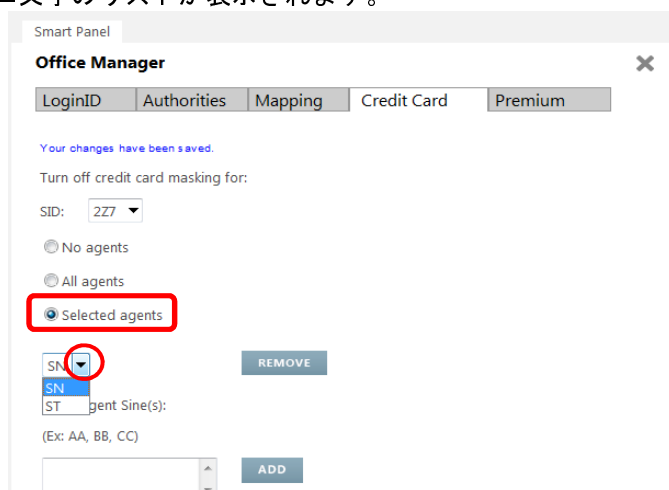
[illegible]文字のリストが表示されます。

Smart Panel

Office Manager

LoginID | Authorities | Mapping | Credit Card | Premium

Your changes have been saved.

Turn off credit card masking for:

SID: 2Z7

No agents

All agents

Selected agents

SN

SN
ST

REMOVE

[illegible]gent Sine(s):

(Ex: AA, BB, CC)

ADD